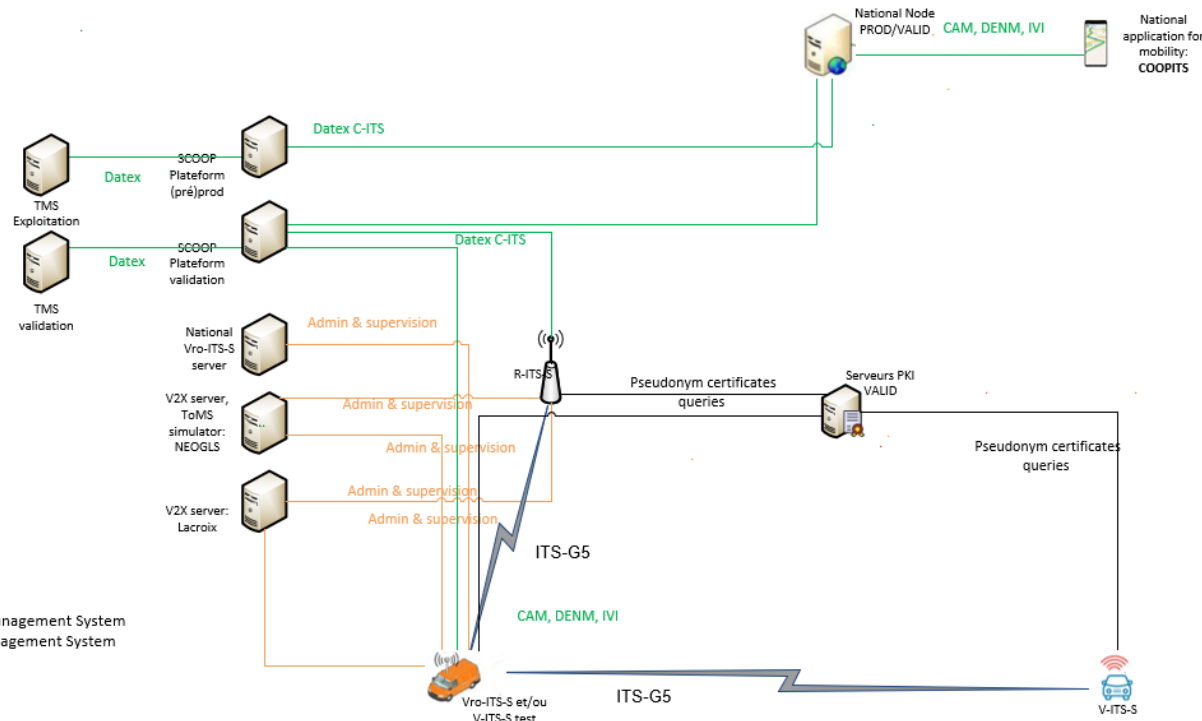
National Node PROD/VALID

CAM, DENM, IVI

National application for mobility: COOPITS

Datex C-ITS

TMS Exploitation

Datex

SCOOP Plateform (pré)prod

TMS validation

Datex

SCOOP Plateform validation

Datex C-ITS

National Vro-ITS-S server

Admin & supervision

R-ITS-S

V2X server, ToMS simulator: NEOGLS

Admin & supervision

Pseudonym certificates queries

Serveurs PKI VALID

Admin & supervision

Pseudonym certificates queries

V2X server: Lacroix

Admin & supervision

Admin & supervision

ITS-G5

nagement System
agement System

CAM, DENM, IVI

ITS-G5

Vro-ITS-S et/ou V-ITS-S test

V-ITS-S